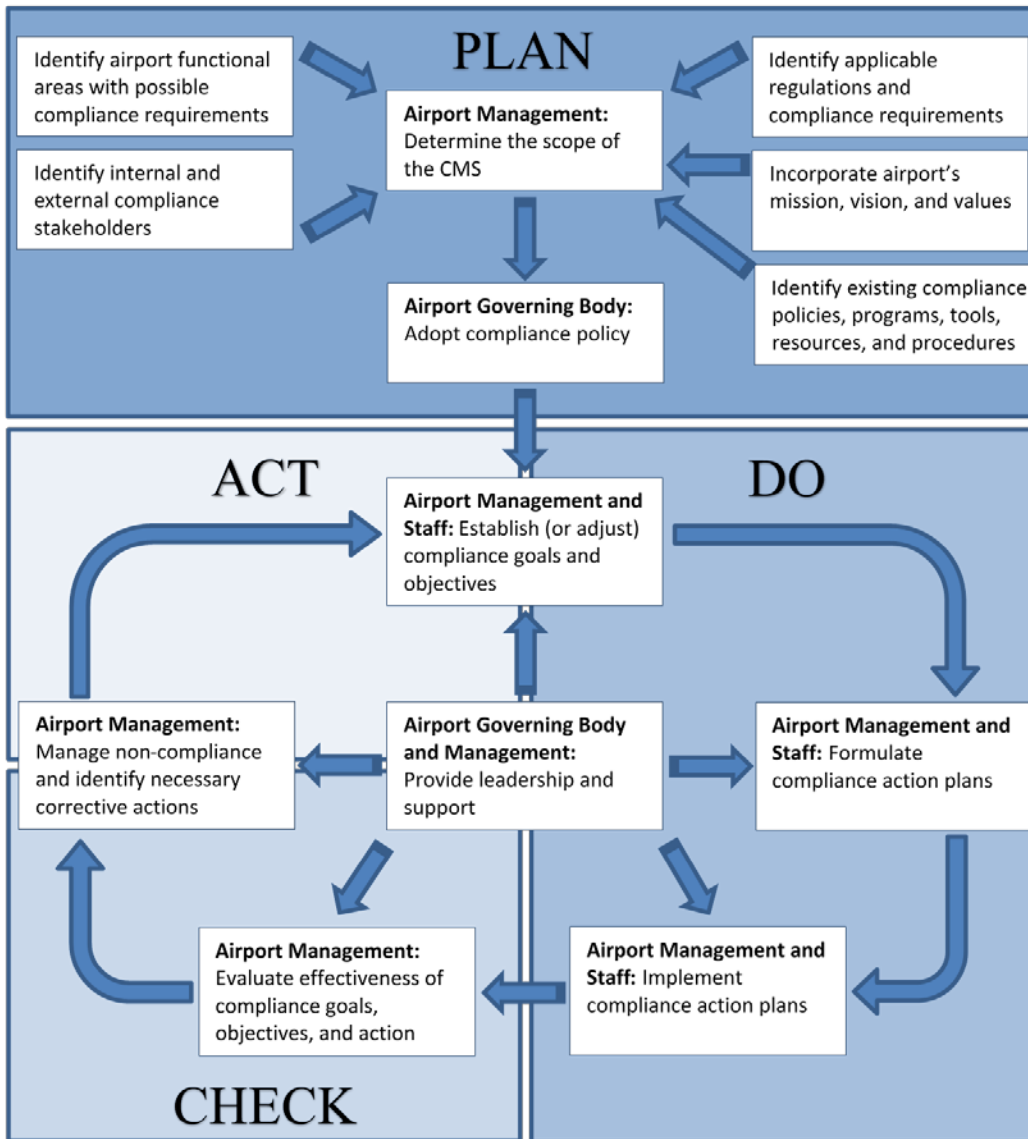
PLAN

Identify airport functional areas with possible compliance requirements

Identify internal and external compliance stakeholders

**Airport Management:** Determine the scope of the CMS

Identify applicable regulations and compliance requirements

Incorporate airport's mission, vision, and values

Identify existing compliance policies, programs, tools, resources, and procedures

**Airport Governing Body:** Adopt compliance policy

ACT

DO

**Airport Management and Staff:** Establish (or adjust) compliance goals and objectives

**Airport Management:** Manage non-compliance and identify necessary corrective actions

**Airport Governing Body and Management:** Provide leadership and support

**Airport Management and Staff:** Formulate compliance action plans

**Airport Management:** Evaluate effectiveness of compliance goals, objectives, and action

**Airport Management and Staff:** Implement compliance action plans

CHECK